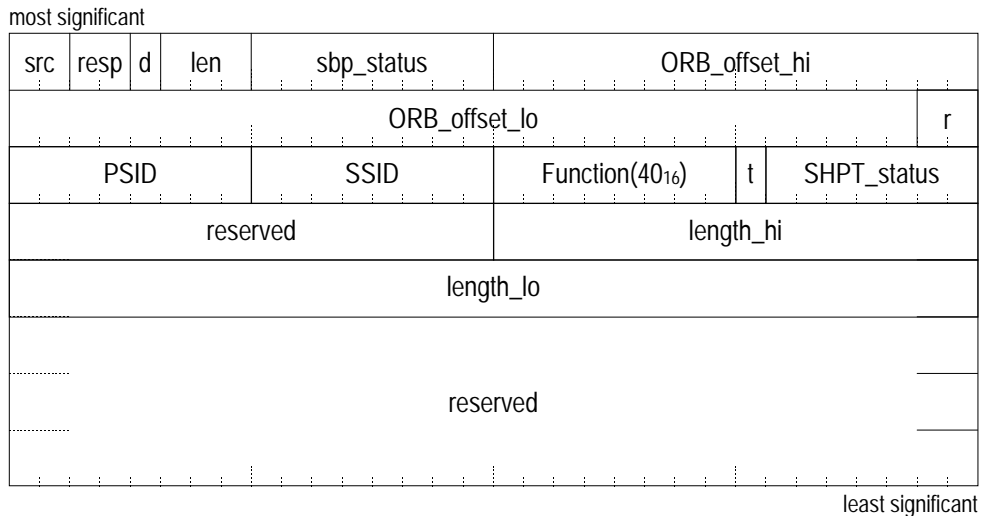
most significant

| src | resp | d | len | sbp_status | ORB_offset_hi | | | |
|---|---|---|---|---|---|---|---|---|
| ORB_offset_lo | | | | | | | | r |
| PSID | | | | SSID | Function($40_{16}$) | t | SHPT_status | |
| reserved | | | | | length_hi | | | |
| length_lo | | | | | | | | |
| reserved | | | | | | | | |

least significant